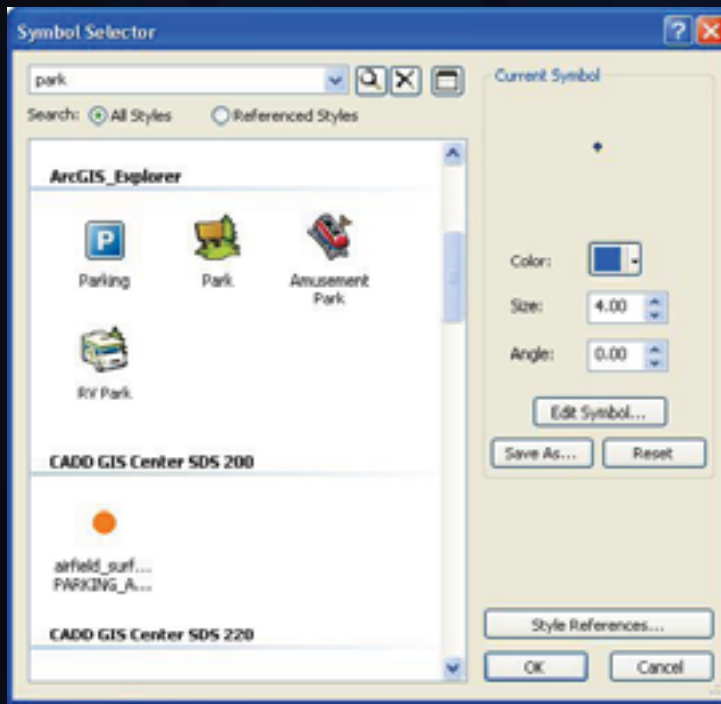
Symbol Selector

park

Search: All Styles Referenced Styles

ArcGIS_Explorer

Parking

Park

Amusement Park

RV Park

CADD GIS Center SDS 200

airfield_surf.... PARKING_A...

CADD GIS Center SDS 220

Current Symbol

Color:

Size: 4.00

Angle: 0.00

Edit Symbol...

Save As...

Reset

Style References...

OK

Cancel